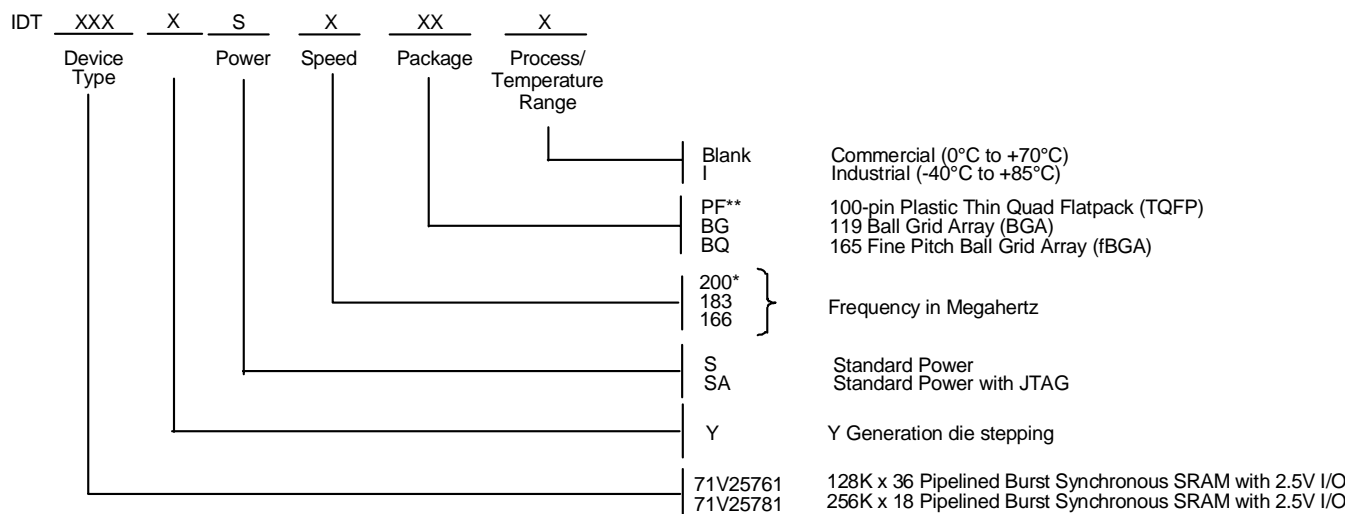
IDT XXX X S X XX X

Device Type

Power

Speed

Package

Process/ Temperature Range

Blank Commercial (0°C to +70°C)
I Industrial (-40°C to +85°C)

PF** 100-pin Plastic Thin Quad Flatpack (TQFP)
BG 119 Ball Grid Array (BGA)
BQ 165 Fine Pitch Ball Grid Array (fBGA)

200*
183
166
Frequency in Megahertz

S Standard Power
SA Standard Power with JTAG

Y Y Generation die stepping

71V25761 128K x 36 Pipelined Burst Synchronous SRAM with 2.5V I/O
71V25781 256K x 18 Pipelined Burst Synchronous SRAM with 2.5V I/O